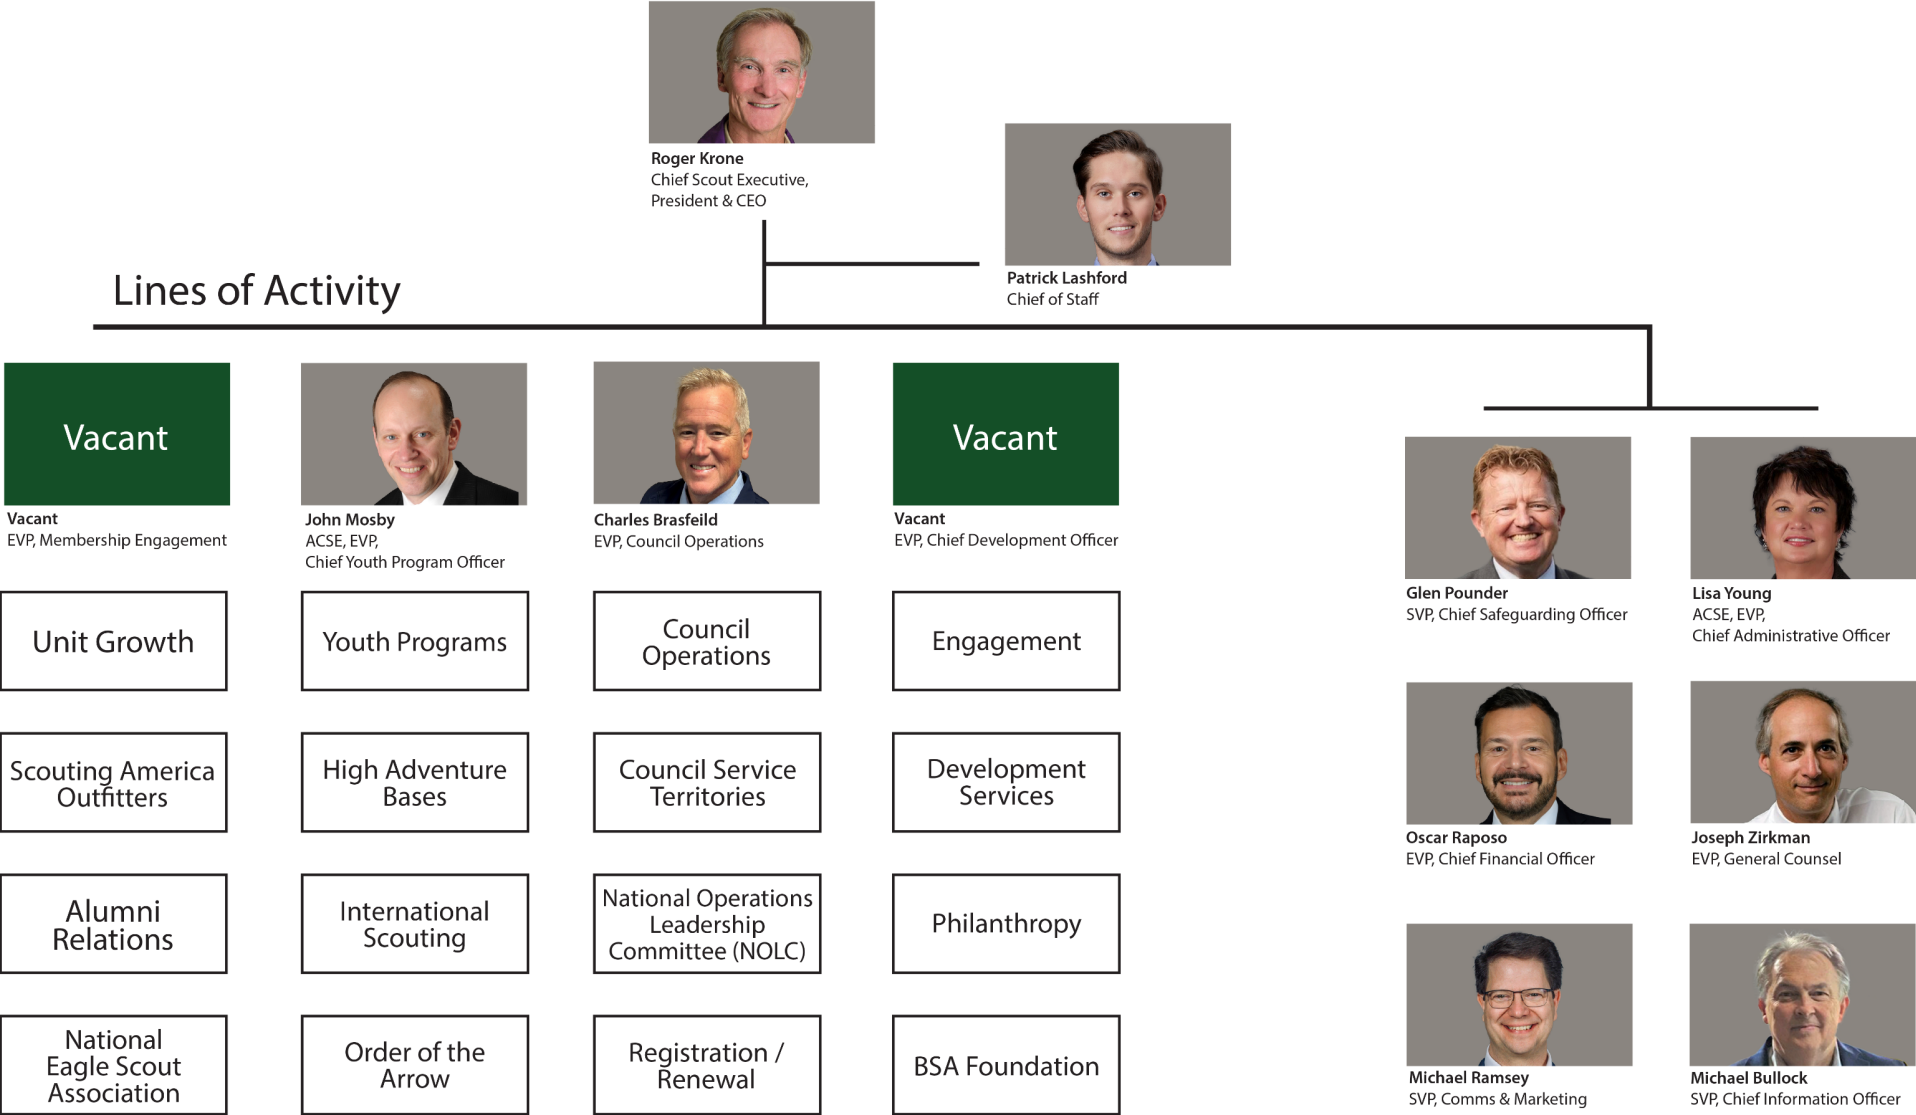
Roger Krone
Chief Scout Executive, President & CEO

Patrick Lashford
Chief of Staff

Lines of Activity

Vacant

Vacant
EVP, Membership Engagement

John Mosby
ACSE, EVP, Chief Youth Program Officer

Charles Brasfeild
EVP, Council Operations

Vacant

Vacant
EVP, Chief Development Officer

Unit Growth

Scouting America Outfitters

Alumni Relations

National Eagle Scout Association

Youth Programs

High Adventure Bases

International Scouting

Order of the Arrow

Council Operations

Council Service Territories

National Operations Leadership Committee (NOLC)

Registration / Renewal

Engagement

Development Services

Philanthropy

BSA Foundation

Glen Pounder
SVP, Chief Safeguarding Officer

Lisa Young
ACSE, EVP, Chief Administrative Officer

Oscar Raposo
EVP, Chief Financial Officer

Joseph Zirkman
EVP, General Counsel

Michael Ramsey
SVP, Comms & Marketing

Michael Bullock
SVP, Chief Information Officer